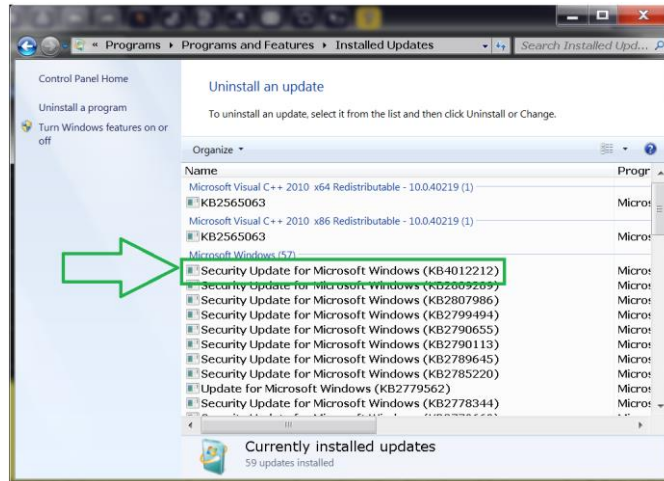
« Programs › Programs and Features › Installed Updates

Search Installed Upd...

Control Panel Home

Uninstall a program

Turn Windows features on or off

Uninstall an update

To uninstall an update, select it from the list and then click Uninstall or Change.

Organize ▾

| Name | Progr |
|---|---|
| Microsoft Visual C++ 2010 x64 Redistributable - 10.0.40219 (1) | |
| KB2565063 | Micros |
| Microsoft Visual C++ 2010 x86 Redistributable - 10.0.40219 (1) | |
| KB2565063 | Micros |
| Microsoft Windows (57) | |
| Security Update for Microsoft Windows (KB4012212) | Micros |
| Security Update for Microsoft Windows (KB2809289) | Micros |
| Security Update for Microsoft Windows (KB2807986) | Micros |
| Security Update for Microsoft Windows (KB2799494) | Micros |
| Security Update for Microsoft Windows (KB2790655) | Micros |
| Security Update for Microsoft Windows (KB2790113) | Micros |
| Security Update for Microsoft Windows (KB2789645) | Micros |
| Security Update for Microsoft Windows (KB2785220) | Micros |
| Update for Microsoft Windows (KB2779562) | Micros |
| Security Update for Microsoft Windows (KB2778344) | Micros |
| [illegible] | |

Currently installed updates
59 updates installed